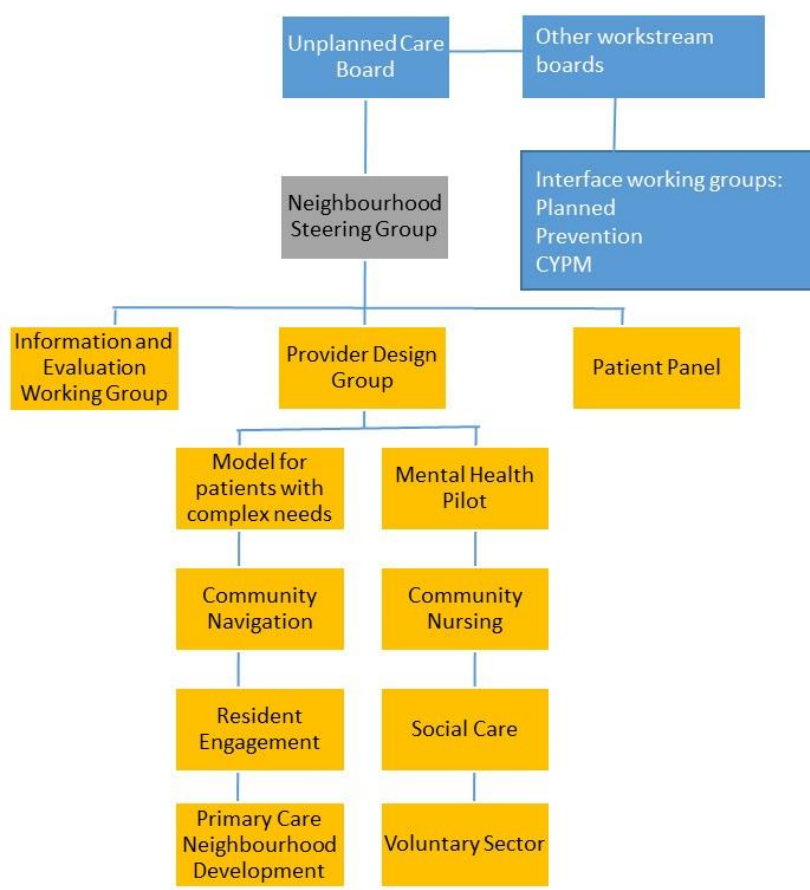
Unplanned Care Board

Other workstream boards

Interface working groups:
Planned
Prevention
CYPM

Neighbourhood Steering Group

Information and Evaluation Working Group

Provider Design Group

Patient Panel

Model for patients with complex needs

Mental Health Pilot

Community Navigation

Community Nursing

Resident Engagement

Social Care

Primary Care Neighbourhood Development

Voluntary Sector